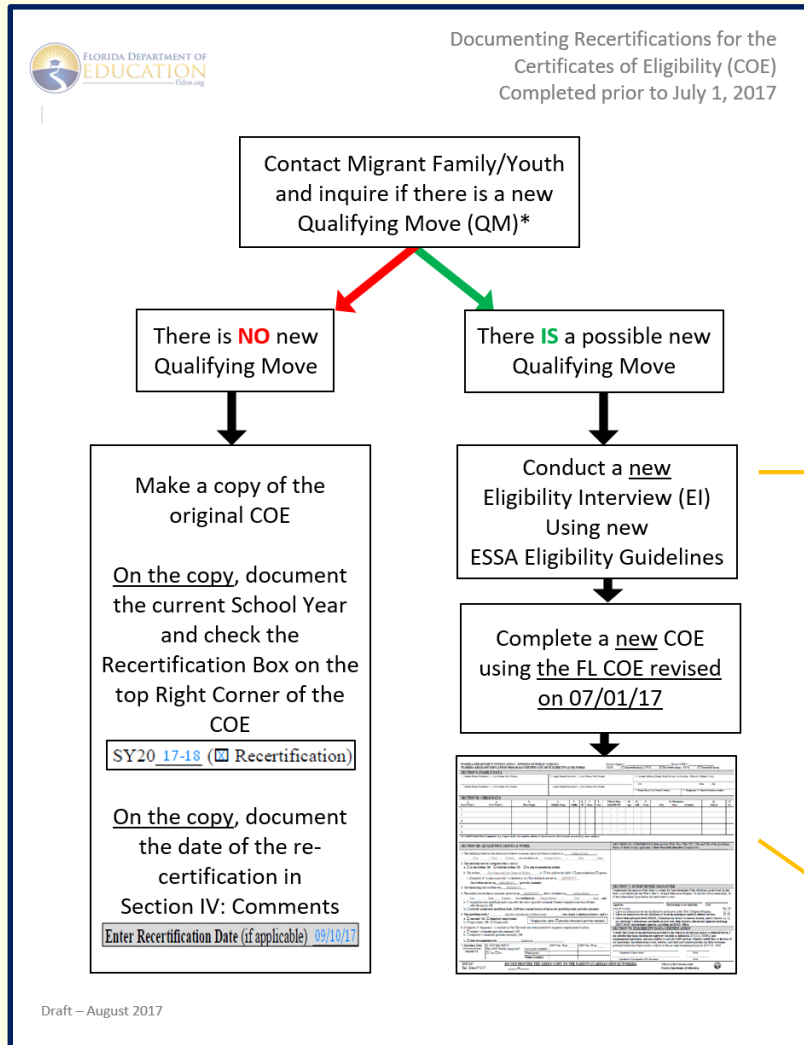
FLORIDA DEPARTMENT OF EDUCATION fldoe.org

Documenting Recertifications for the Certificates of Eligibility (COE) Completed prior to July 1, 2017

Contact Migrant Family/Youth and inquire if there is a new Qualifying Move (QM)*

There is NO new Qualifying Move

There IS a possible new Qualifying Move

Make a copy of the original COE

On the copy, document the current School Year and check the Recertification Box on the top Right Corner of the COE

SY20 17-18 (☒ Recertification)

On the copy, document the date of the re-certification in Section IV: Comments

Enter Recertification Date (if applicable) 09/10/17

Conduct a new Eligibility Interview (EI) Using new ESSA Eligibility Guidelines

Complete a new COE using the FL COE revised on 07/01/17

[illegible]

Draft – August 2017